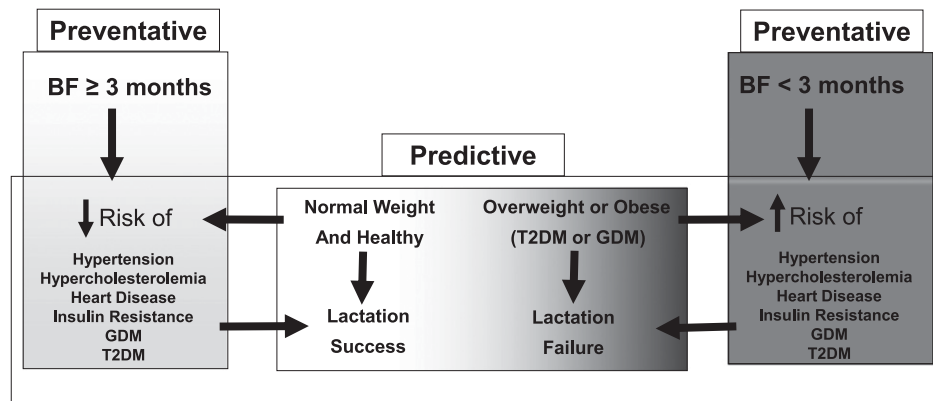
Preventative

BF ≥ 3 months

↓ Risk of

Hypertension
Hypercholesterolemia
Heart Disease
Insulin Resistance
GDM
T2DM

Predictive

Normal Weight And Healthy

Lactation Success

Overweight or Obese (T2DM or GDM)

Lactation Failure

Preventative

BF < 3 months

↑ Risk of

Hypertension
Hypercholesterolemia
Heart Disease
Insulin Resistance
GDM
T2DM